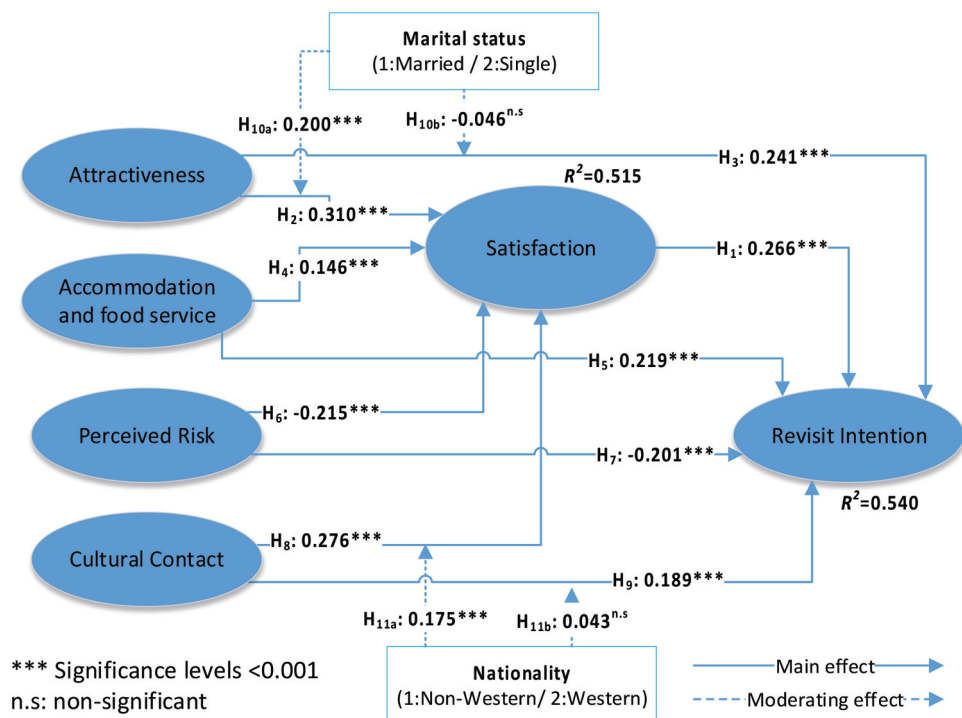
Marital status
(1:Married / 2:Single)

$H_{10a}$: 0.200***

$H_{10b}$: -0.046$^{n.s}$

Attractiveness

$H_3$: 0.241***

$R^2$=0.515

$H_2$: 0.310***

Satisfaction

$H_1$: 0.266***

$H_4$: 0.146***

Accommodation and food service

$H_5$: 0.219***

$H_6$: -0.215***

Perceived Risk

Revisit Intention

$H_7$: -0.201***

$R^2$=0.540

$H_8$: 0.276***

Cultural Contact

$H_9$: 0.189***

$H_{11a}$: 0.175***

$H_{11b}$: 0.043$^{n.s}$

*** Significance levels <0.001
n.s: non-significant

Nationality
(1:Non-Western/ 2:Western)

Main effect

Moderating effect